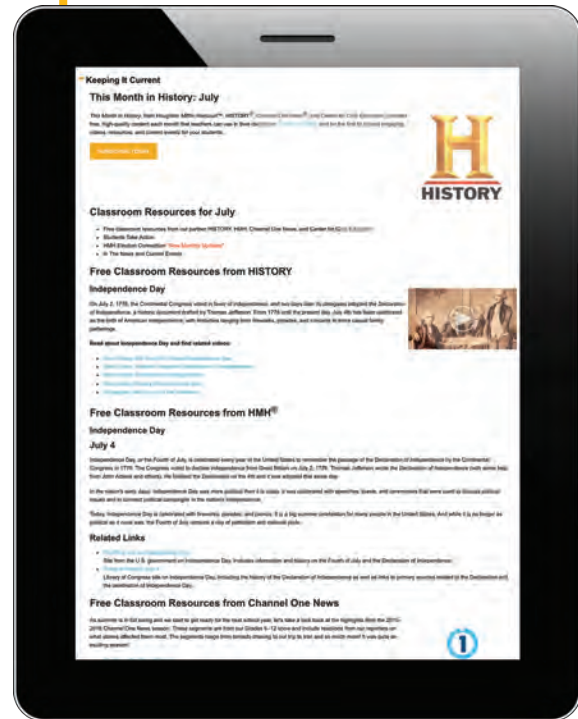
Keeping It Current

This Month in History: July

This Month in History, from Houghton Mifflin Harcourt™, HISTORY®, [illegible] and Center for Civic Education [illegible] free, high-quality content each month that teachers can use in their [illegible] and the first to browse engaging videos, resources, and current events for your students.

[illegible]

HISTORY

Classroom Resources for July

- Free classroom resources from our partners HISTORY, HMH, Channel One News, and Center for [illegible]
- Students Take Action
- HMH Election Connection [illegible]
- In The News and Current Events

Free Classroom Resources from HISTORY

Independence Day

On July 2, 1776, the Continental Congress voted in favor of independence, and two days later its delegates adopted the Declaration of Independence, a historic document drafted by Thomas Jefferson. From 1776 until the present day, July 4th has been celebrated as the birth of American independence, with festivities ranging from fireworks, parades, and concerts to more casual family gatherings.

Read about Independence Day and find related videos:

- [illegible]
- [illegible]
- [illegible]
- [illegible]
- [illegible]

Free Classroom Resources from HMH®

Independence Day

July 4

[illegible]

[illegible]

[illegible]

Related Links

- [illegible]
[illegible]
- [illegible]
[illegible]

Free Classroom Resources from Channel One News

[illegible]